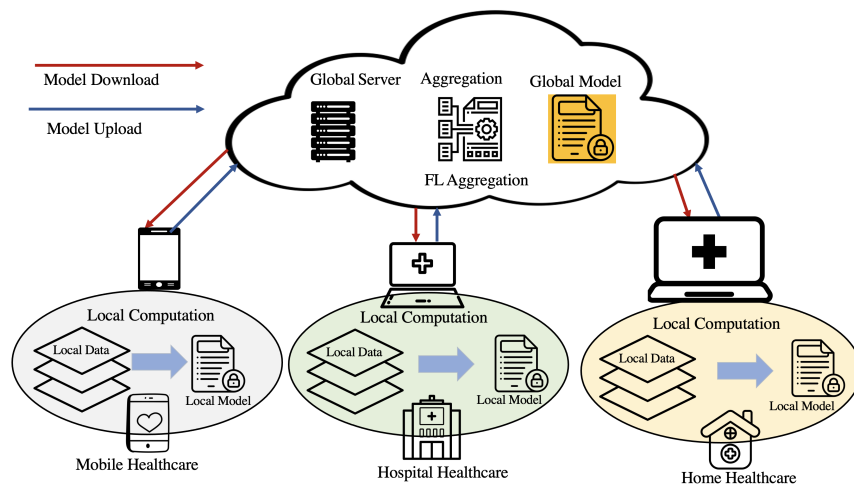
Model Download

Model Upload

Global Server

Aggregation

Global Model

FL Aggregation

Local Computation

Local Data

Local Model

Mobile Healthcare

Local Computation

Local Data

Local Model

Hospital Healthcare

Local Computation

Local Data

Local Model

Home Healthcare